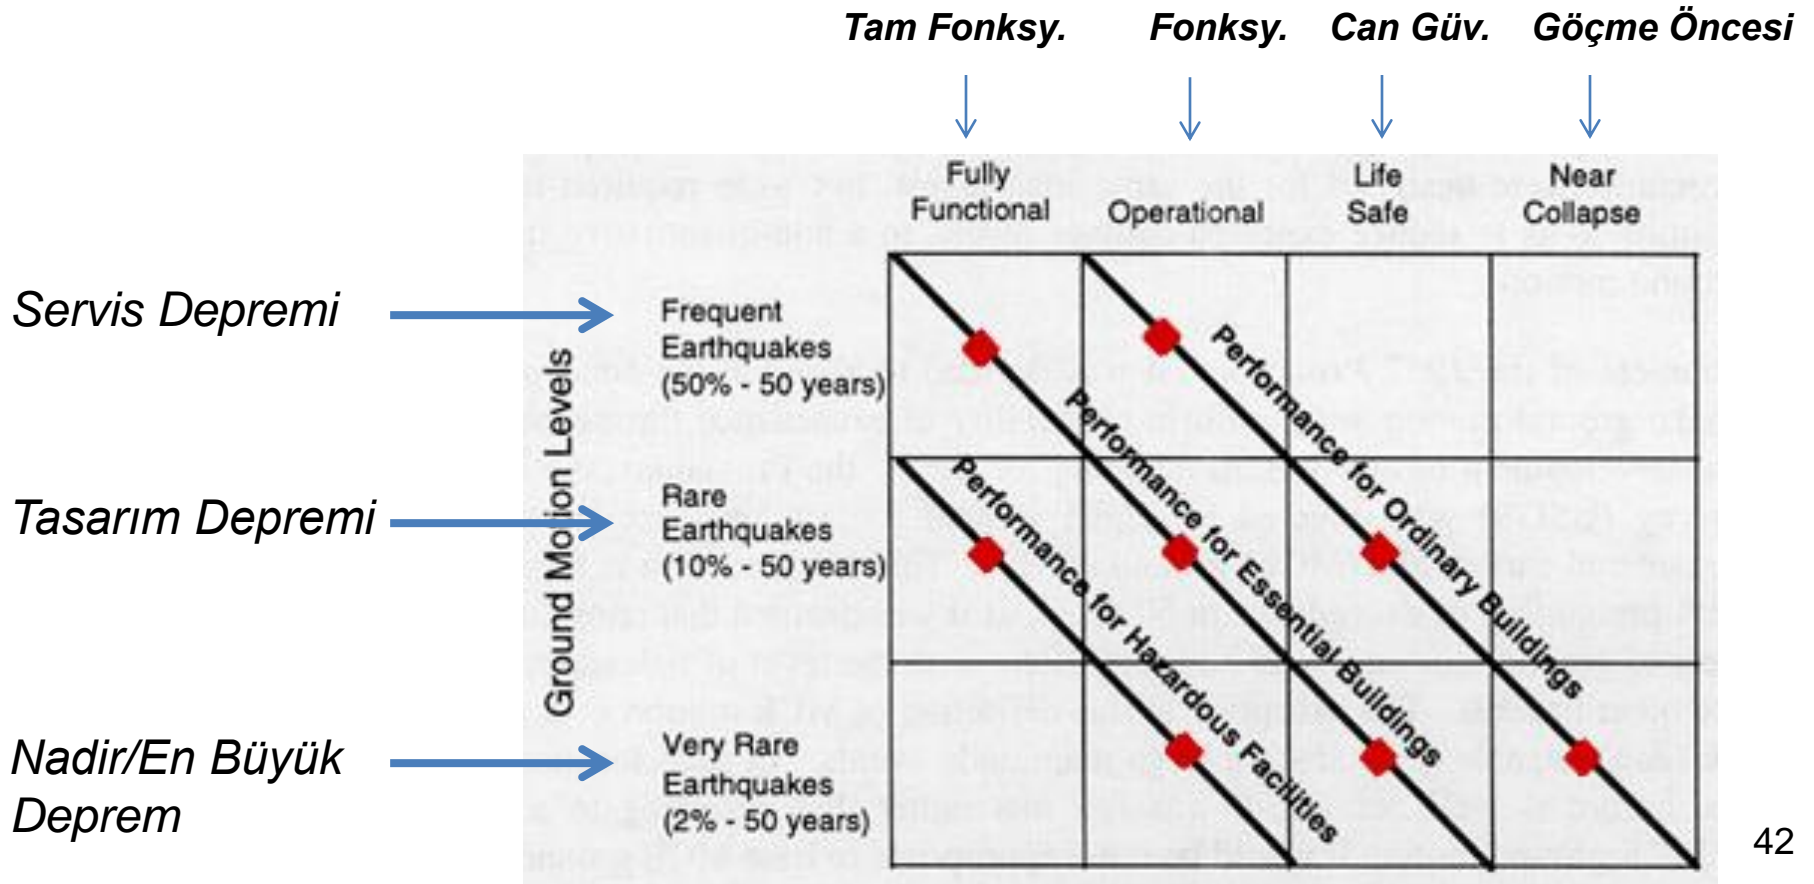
Tam Fonksy. Fonksy. Can Güv. Göçme Öncesi

Fully Functional

Operational

Life Safe

Near Collapse

Servis Depremi

Tasarım Depremi

Nadir/En Büyük Deprem

Ground Motion Levels

Frequent Earthquakes (50% - 50 years)

Rare Earthquakes (10% - 50 years)

Very Rare Earthquakes (2% - 50 years)

Performance for Ordinary Buildings

Performance for Essential Buildings

Performance for Hazardous Facilities

42